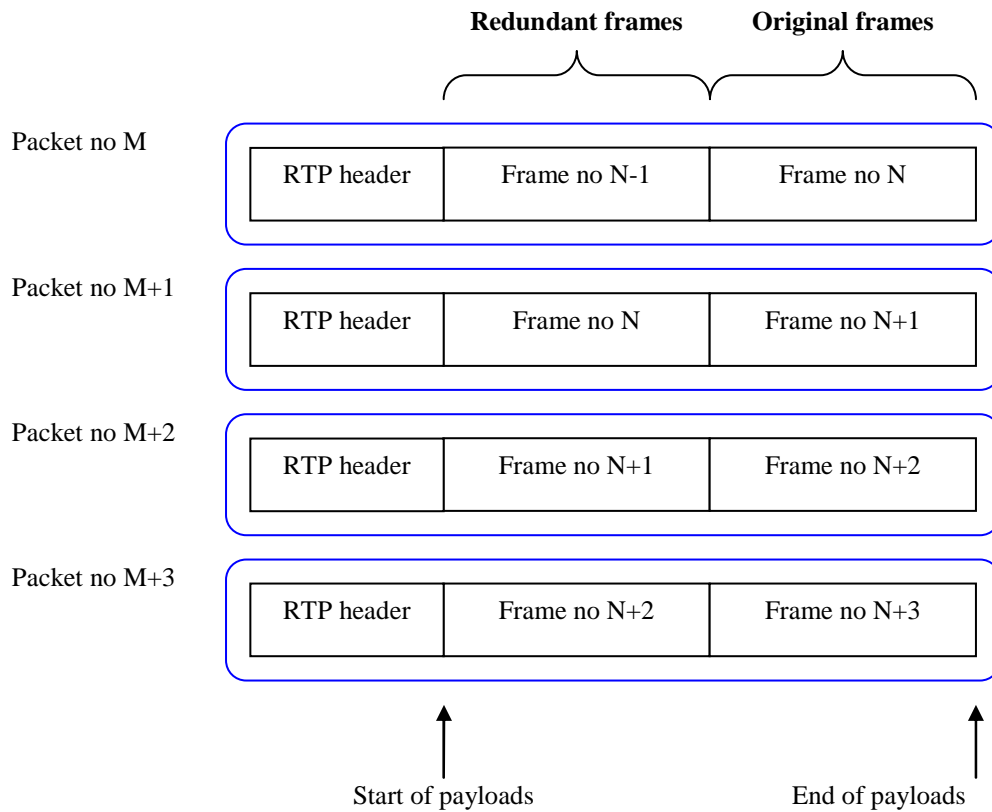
**Redundant frames** **Original frames**

Packet no M

| RTP header | Frame no N-1 | Frame no N |
|---|---|---|

Packet no M+1

| RTP header | Frame no N | Frame no N+1 |
|---|---|---|

Packet no M+2

| RTP header | Frame no N+1 | Frame no N+2 |
|---|---|---|

Packet no M+3

| RTP header | Frame no N+2 | Frame no N+3 |
|---|---|---|

Start of payloads

End of payloads